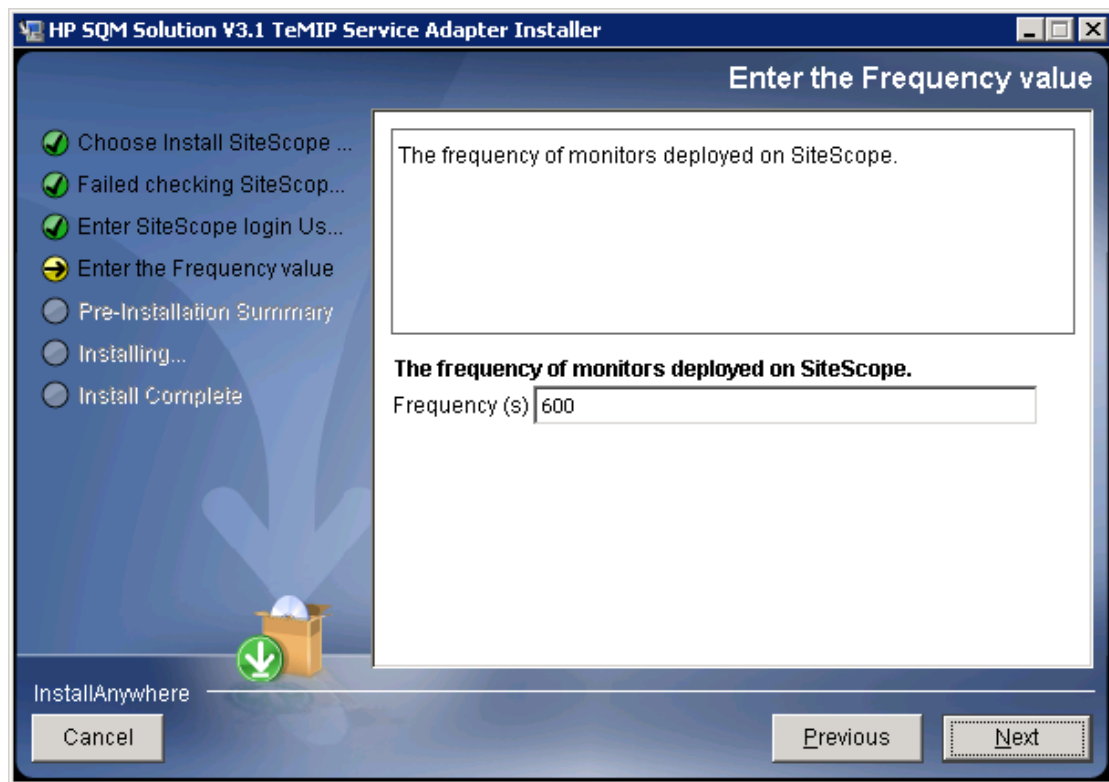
HP SQM Solution V3.1 TeMIP Service Adapter Installer

Enter the Frequency value

Choose Install SiteScope ...
Failed checking SiteScop...
Enter SiteScope login Us...
Enter the Frequency value
Pre-Installation Summary
Installing...
Install Complete

The frequency of monitors deployed on SiteScope.

The frequency of monitors deployed on SiteScope.
Frequency (s) 600

InstallAnywhere
Cancel
Previous
Next